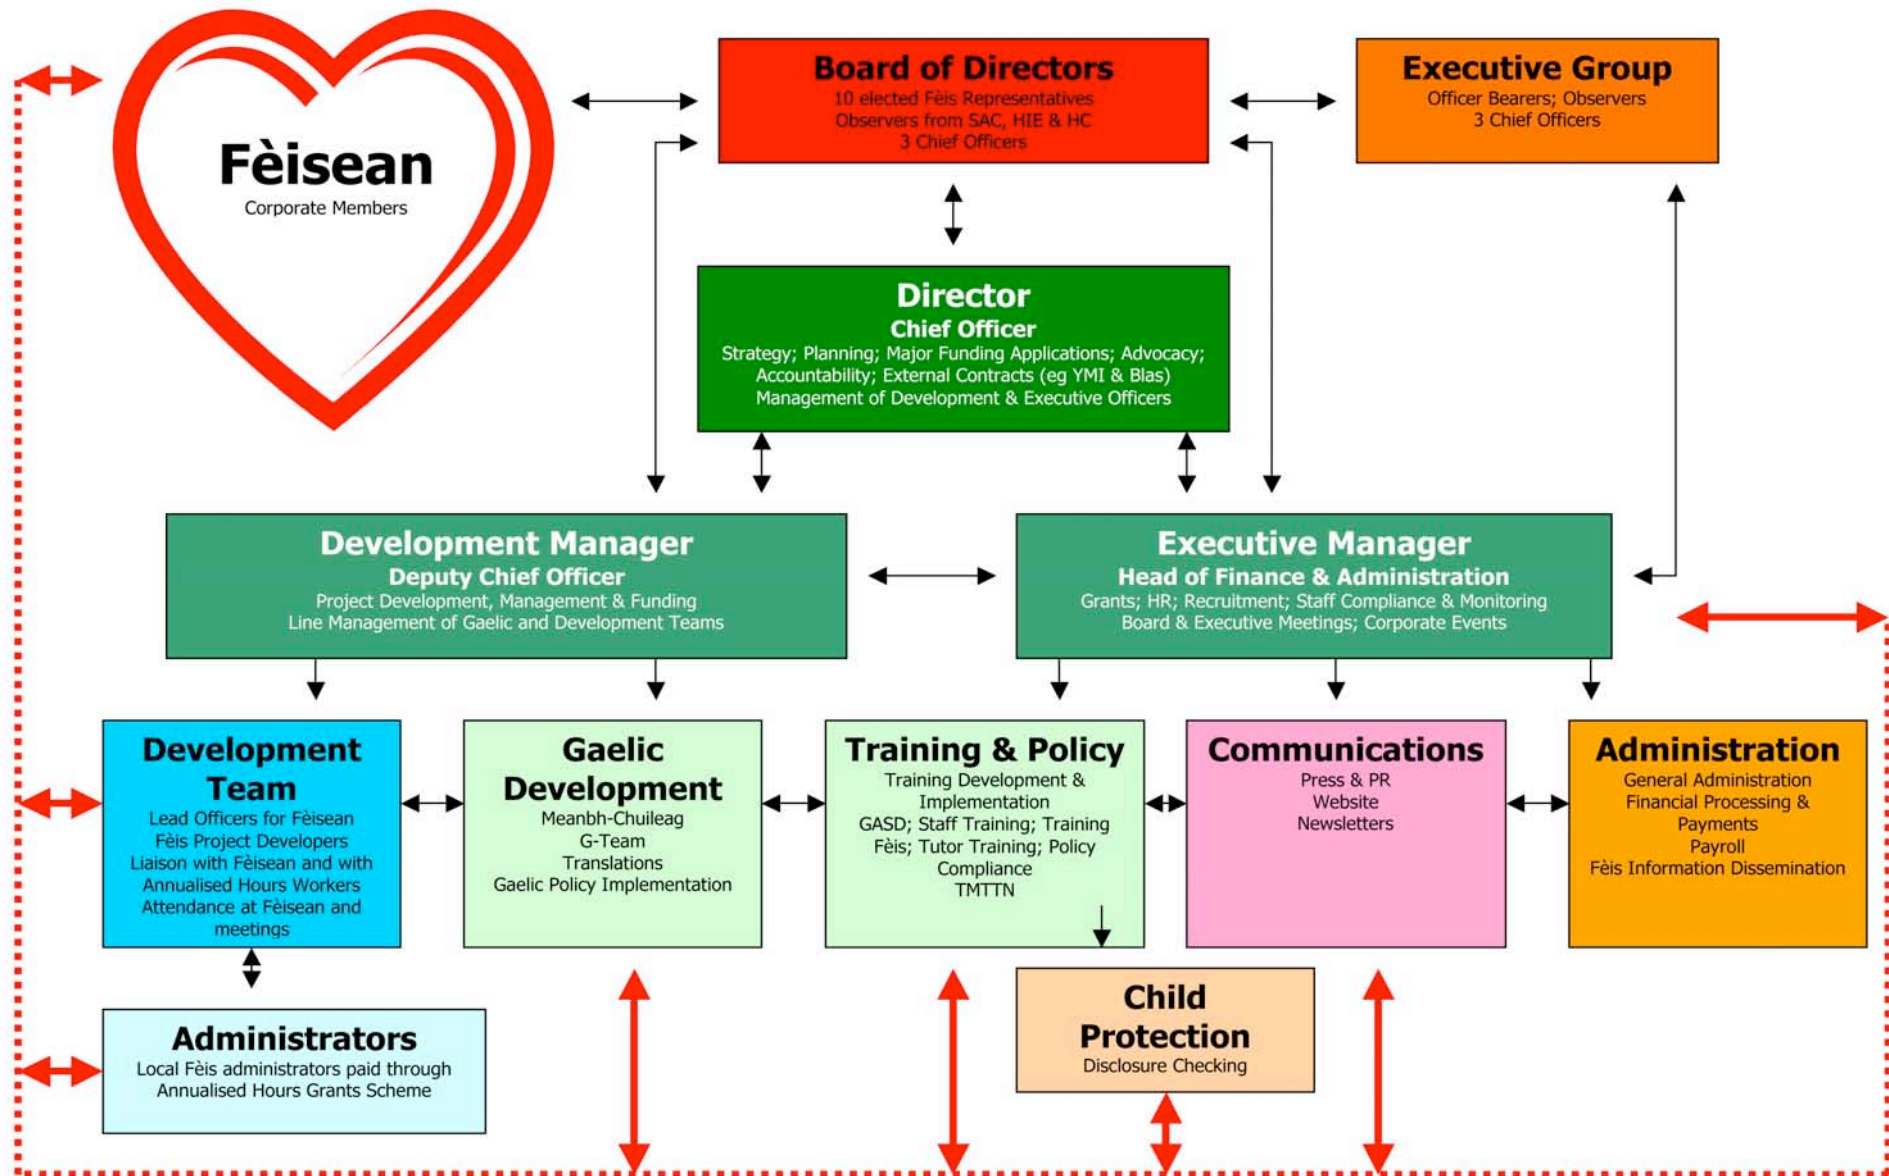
Fèisean
Corporate Members

Board of Directors
10 elected Fèis Representatives
Observers from SAC, HIE & HC
3 Chief Officers

Executive Group
Officer Bearers; Observers
3 Chief Officers

Director
Chief Officer
Strategy; Planning; Major Funding Applications; Advocacy; Accountability; External Contracts (eg YMI & Blas)
Management of Development & Executive Officers

Development Manager
Deputy Chief Officer
Project Development, Management & Funding
Line Management of Gaelic and Development Teams

Executive Manager
Head of Finance & Administration
Grants; HR; Recruitment; Staff Compliance & Monitoring
Board & Executive Meetings; Corporate Events

Development Team
Lead Officers for Fèisean
Fèis Project Developers
Liaison with Fèisean and with Annualised Hours Workers
Attendance at Fèisean and meetings

Gaelic Development
Meanbh-Chuileag
G-Team
Translations
Gaelic Policy Implementation

Training & Policy
Training Development & Implementation
GASD; Staff Training; Training Fèis; Tutor Training; Policy Compliance
TMTTN

Communications
Press & PR
Website
Newsletters

Administration
General Administration
Financial Processing & Payments
Payroll
Fèis Information Dissemination

Administrators
Local Fèis administrators paid through Annualised Hours Grants Scheme

Child Protection
Disclosure Checking